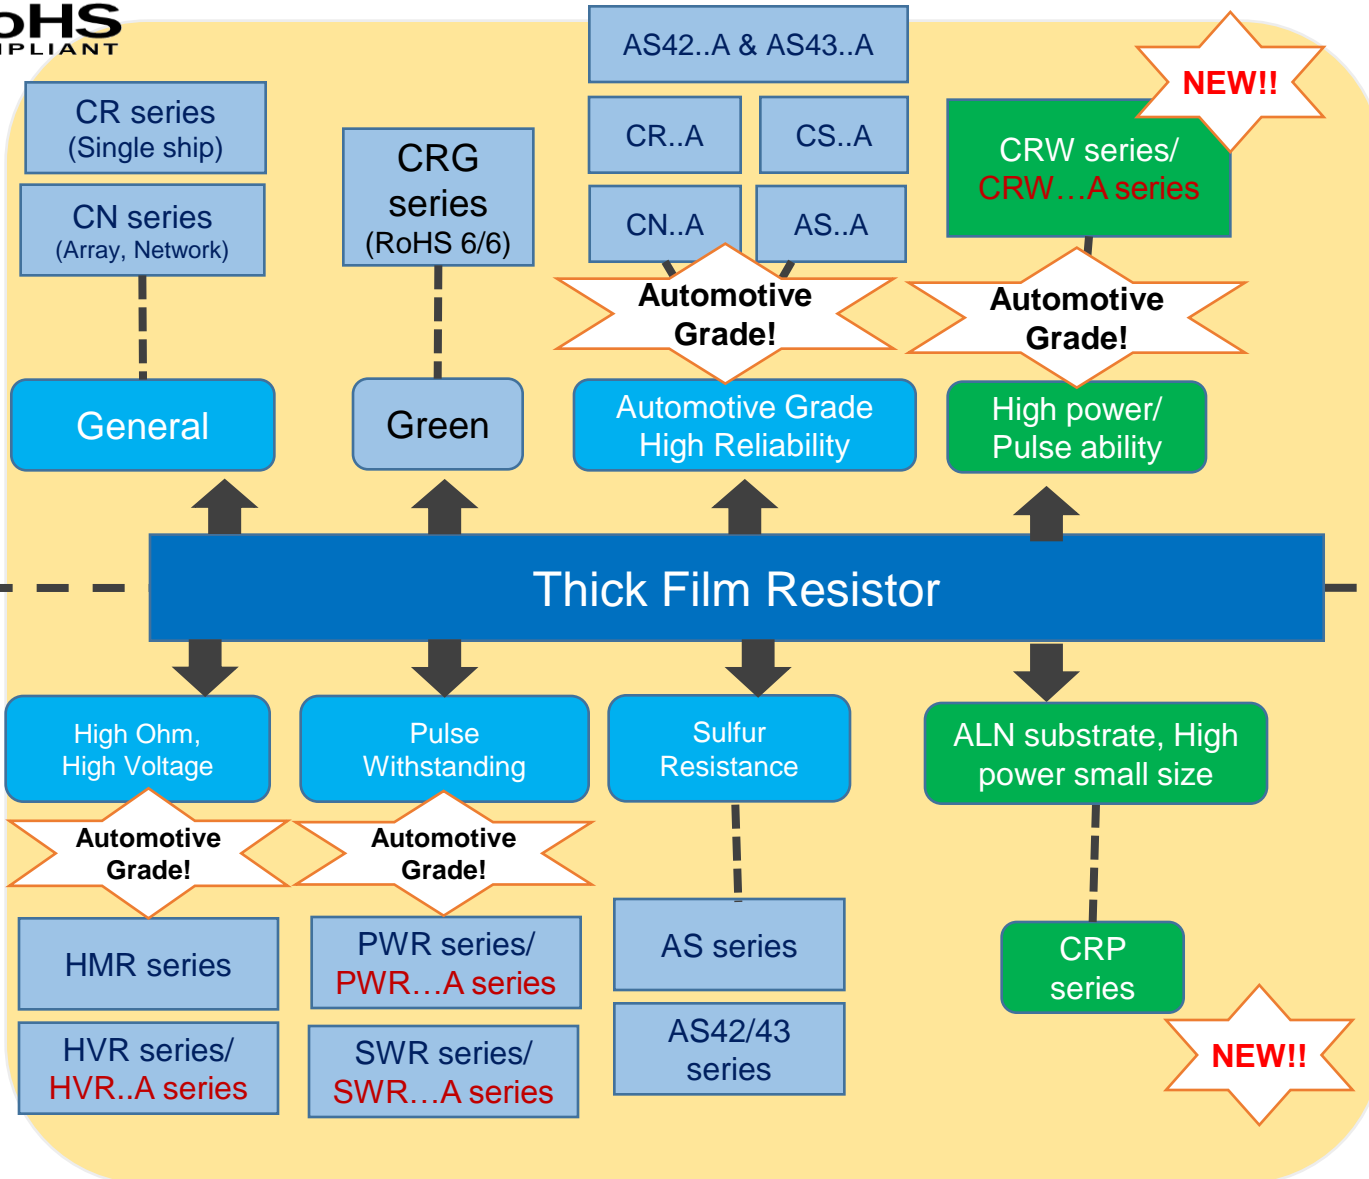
oHS
IPLIANT

CR series
(Single ship)

CN series
(Array, Network)

CRG series
(RoHS 6/6)

AS42..A & AS43..A

CR..A

CS..A

CN..A

AS..A

NEW!!

CRW series/
CRW…A series

Automotive Grade!

Automotive Grade!

General

Green

Automotive Grade
High Reliability

High power/
Pulse ability

Thick Film Resistor

High Ohm,
High Voltage

Pulse
Withstanding

Sulfur
Resistance

ALN substrate, High power small size

Automotive Grade!

Automotive Grade!

HMR series

PWR series/
PWR…A series

AS series

CRP series

HVR series/
HVR..A series

SWR series/
SWR…A series

AS42/43 series

NEW!!